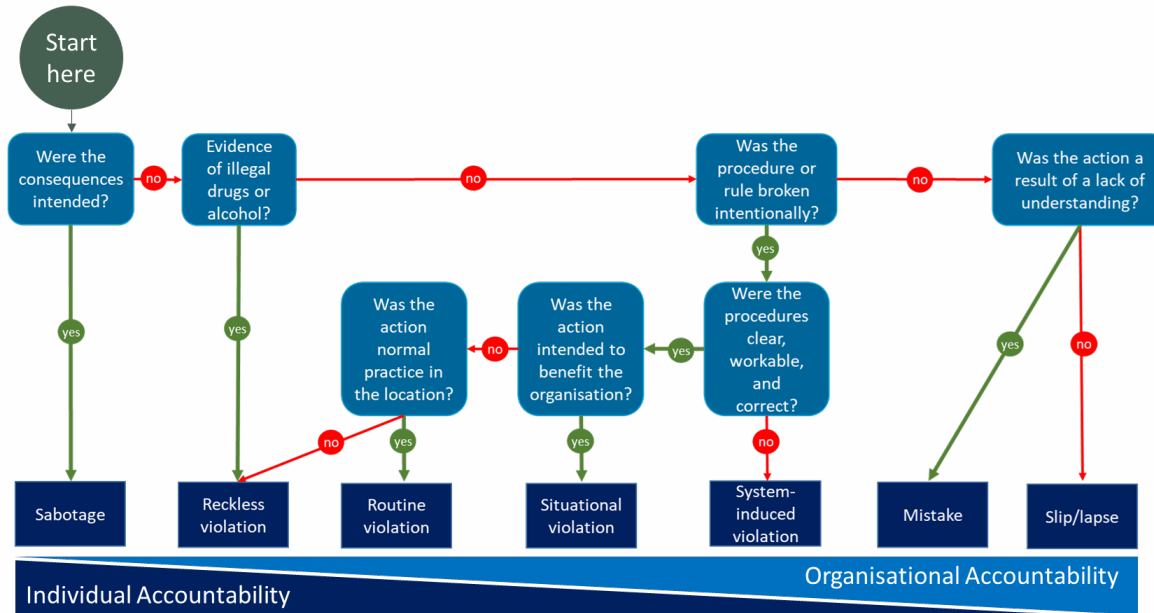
Start here

Were the consequences intended?

no

Evidence of illegal drugs or alcohol?

no

Was the procedure or rule broken intentionally?

no

Was the action a result of a lack of understanding?

yes

yes

yes

Were the procedures clear, workable, and correct?

yes

Was the action intended to benefit the organisation?

no

Was the action normal practice in the location?

no

yes

yes

no

yes

no

Sabotage

Reckless violation

Routine violation

Situational violation

System-induced violation

Mistake

Slip/lapse

Organisational Accountability

Individual Accountability